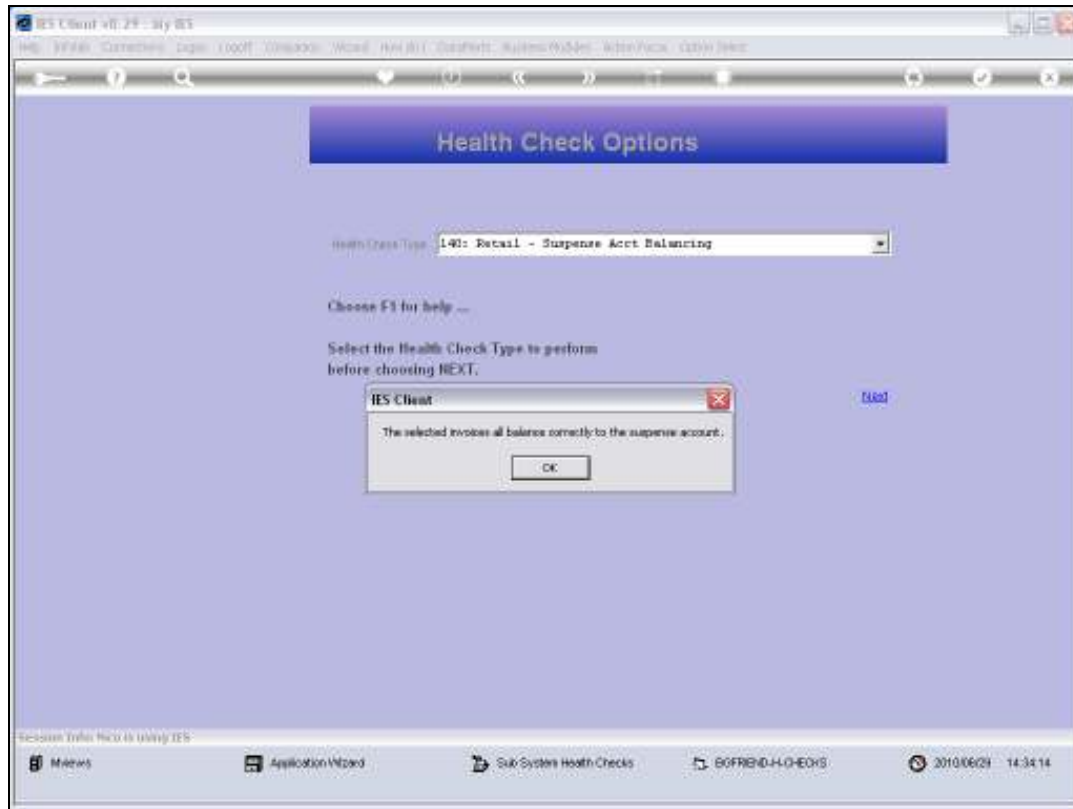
IES Client v8.29 : My IES

Help Infolab Connections Logon Logoff Companies Wizard How do I DataMarts Business Modules Action Focus Option Select

Health Check Options

Health Check Type 140: Retail - Suspense Acct Balancing

Choose F1 for help ...

Select the Health Check Type to perform before choosing NEXT.

IES Client

The selected invoices all balance correctly to the suspense account.

OK

Next

Session Info: Nico is using IES

Mviews

Application Wizard

Sub System Health Checks

BGFRIEND-H-CHECKS

2010/06/29 14:34:14